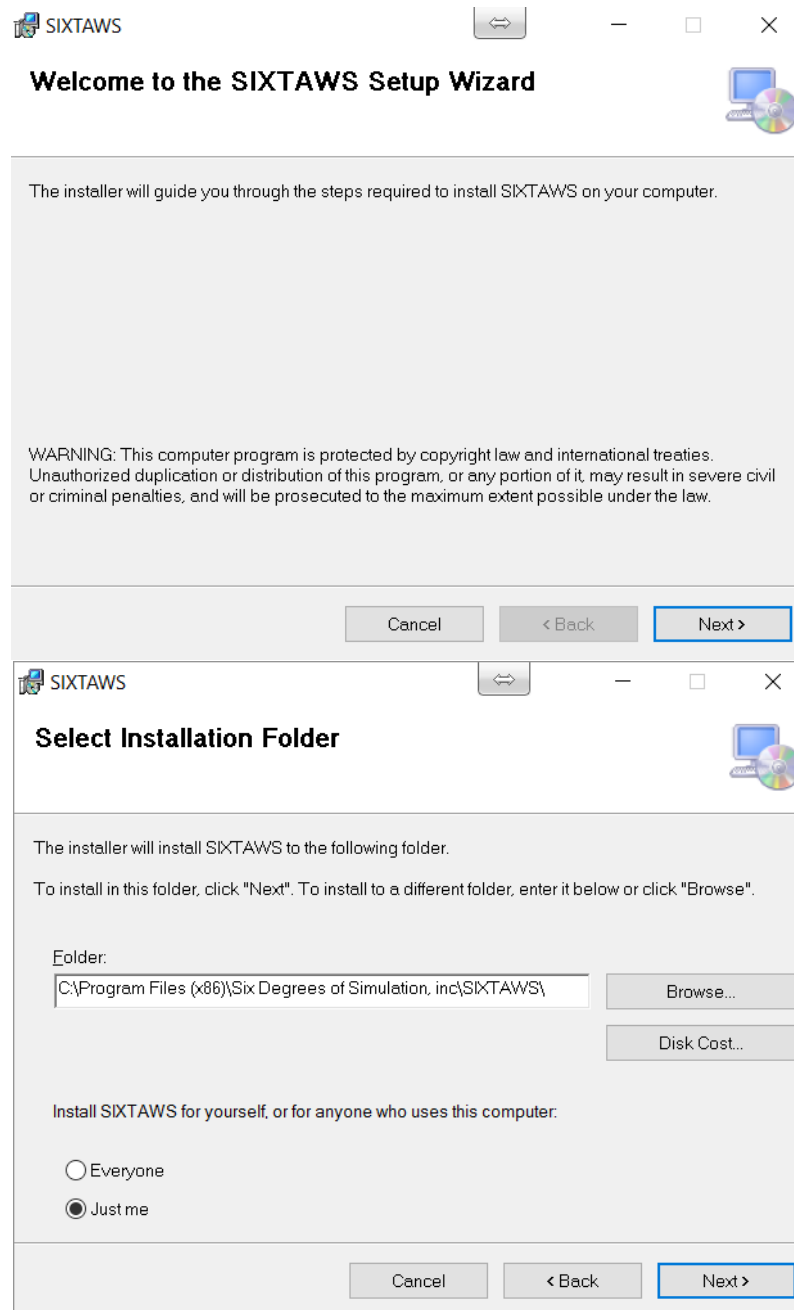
SIXTAWS

Welcome to the SIXTAWS Setup Wizard

The installer will guide you through the steps required to install SIXTAWS on your computer.

WARNING: This computer program is protected by copyright law and international treaties. Unauthorized duplication or distribution of this program, or any portion of it, may result in severe civil or criminal penalties, and will be prosecuted to the maximum extent possible under the law.

Cancel
< Back
Next >

SIXTAWS

Select Installation Folder

The installer will install SIXTAWS to the following folder.

To install in this folder, click "Next". To install to a different folder, enter it below or click "Browse".

Folder:
C:\Program Files (x86)\Six Degrees of Simulation, inc\SIXTAWS\
Browse...
Disk Cost...

Install SIXTAWS for yourself, or for anyone who uses this computer:

Everyone
Just me

Cancel
< Back
Next >